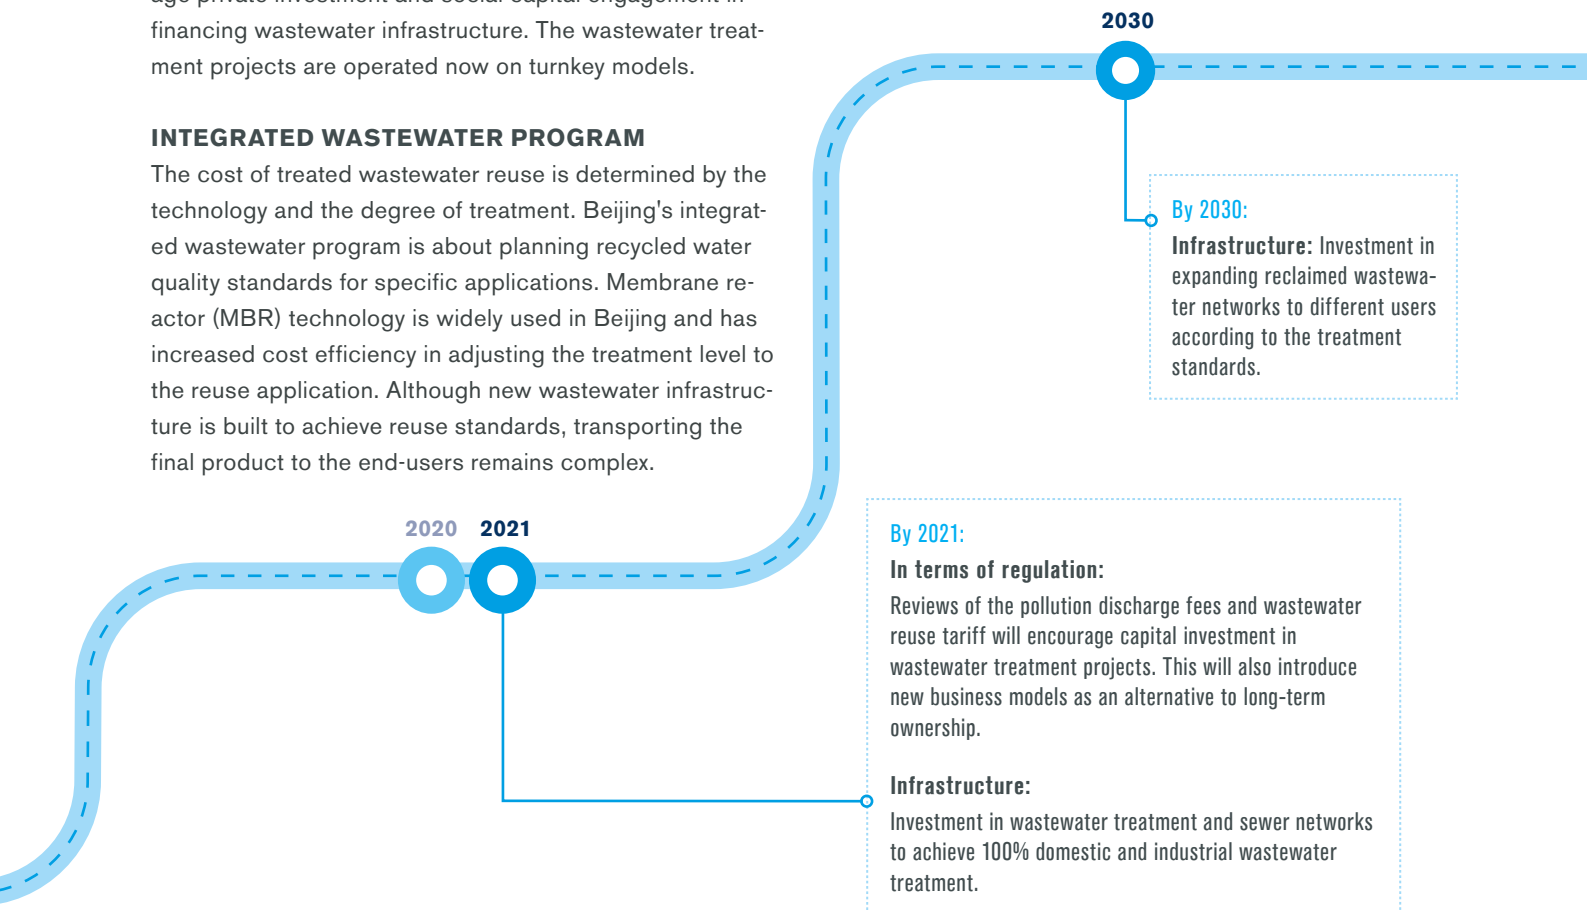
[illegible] financing wastewater infrastructure. The wastewater treatment projects are operated now on turnkey models.

INTEGRATED WASTEWATER PROGRAM
The cost of treated wastewater reuse is determined by the technology and the degree of treatment. Beijing's integrated wastewater program is about planning recycled water quality standards for specific applications. Membrane reactor (MBR) technology is widely used in Beijing and has increased cost efficiency in adjusting the treatment level to the reuse application. Although new wastewater infrastructure is built to achieve reuse standards, transporting the final product to the end-users remains complex.

2030

By 2030:
Infrastructure: Investment in expanding reclaimed wastewater networks to different users according to the treatment standards.

2020 2021

By 2021:
In terms of regulation:
Reviews of the pollution discharge fees and wastewater reuse tariff will encourage capital investment in wastewater treatment projects. This will also introduce new business models as an alternative to long-term ownership.

Infrastructure:
Investment in wastewater treatment and sewer networks to achieve 100% domestic and industrial wastewater treatment.